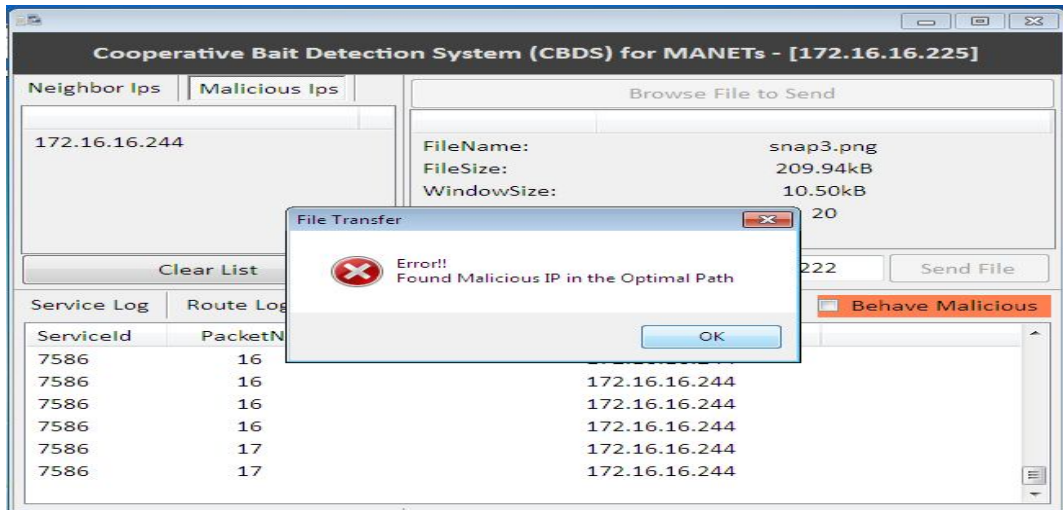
Cooperative Bait Detection System (CBDS) for MANETs - [172.16.16.225]

Neighbor Ips | Malicious Ips

172.16.16.244

Browse File to Send

FileName: snap3.png
FileSize: 209.94kB
WindowSize: 10.50kB
20

Clear List

222 Send File

Service Log | Route Log

Behave Malicious

| ServiceId | PacketN | |
|---|---|---|
| 7586 | 16 | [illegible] |
| 7586 | 16 | 172.16.16.244 |
| 7586 | 16 | 172.16.16.244 |
| 7586 | 16 | 172.16.16.244 |
| 7586 | 17 | 172.16.16.244 |
| 7586 | 17 | 172.16.16.244 |

File Transfer

Error!!
Found Malicious IP in the Optimal Path

OK